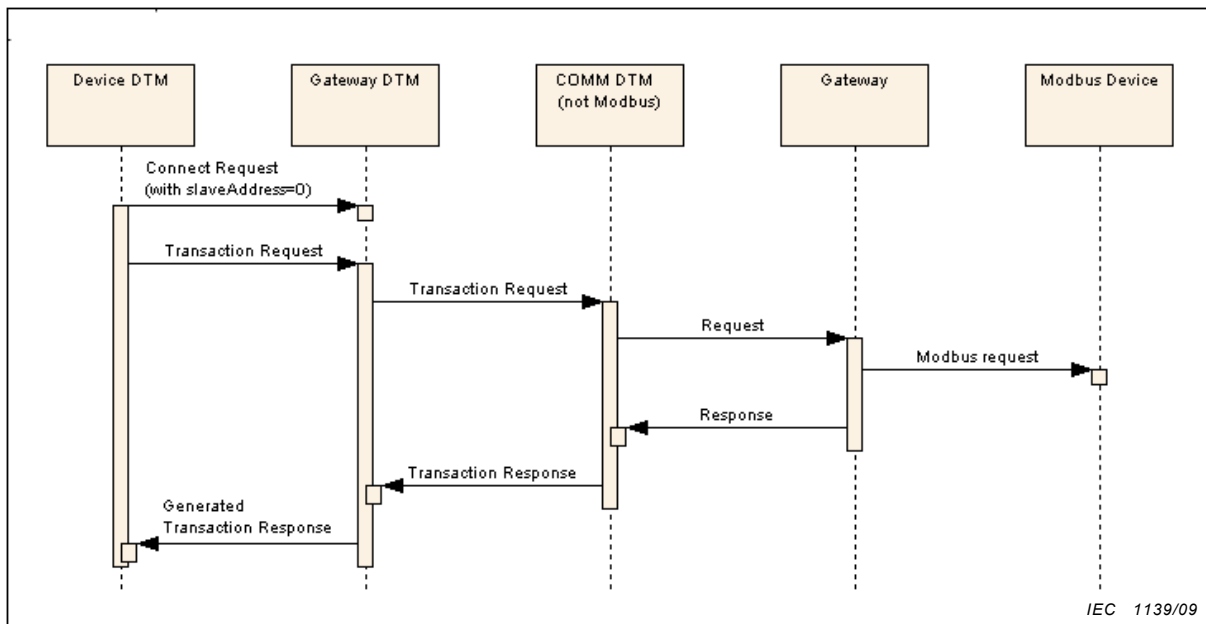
Device DTM

Gateway DTM

COMM DTM (not Modbus)

Gateway

Modbus Device

Connect Request (with slaveAddress=0)

Transaction Request

Transaction Request

Request

Modbus request

Response

Transaction Response

Generated Transaction Response

IEC 1139/09